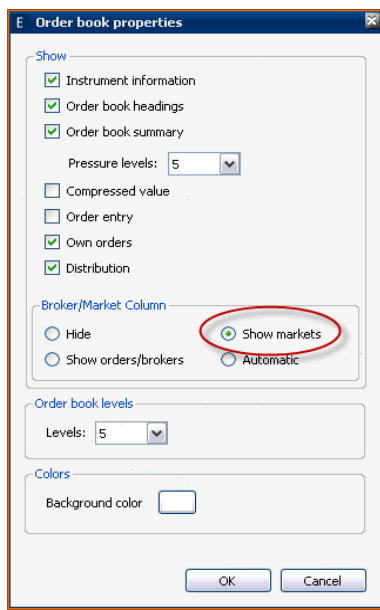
E Order book properties

Show
Instrument information
Order book headings
Order book summary
Pressure levels: 5
Compressed value
Order entry
Own orders
Distribution

Broker/Market Column
Hide
Show markets
Show orders/brokers
Automatic

Order book levels
Levels: 5

Colors
Background color

OK
Cancel